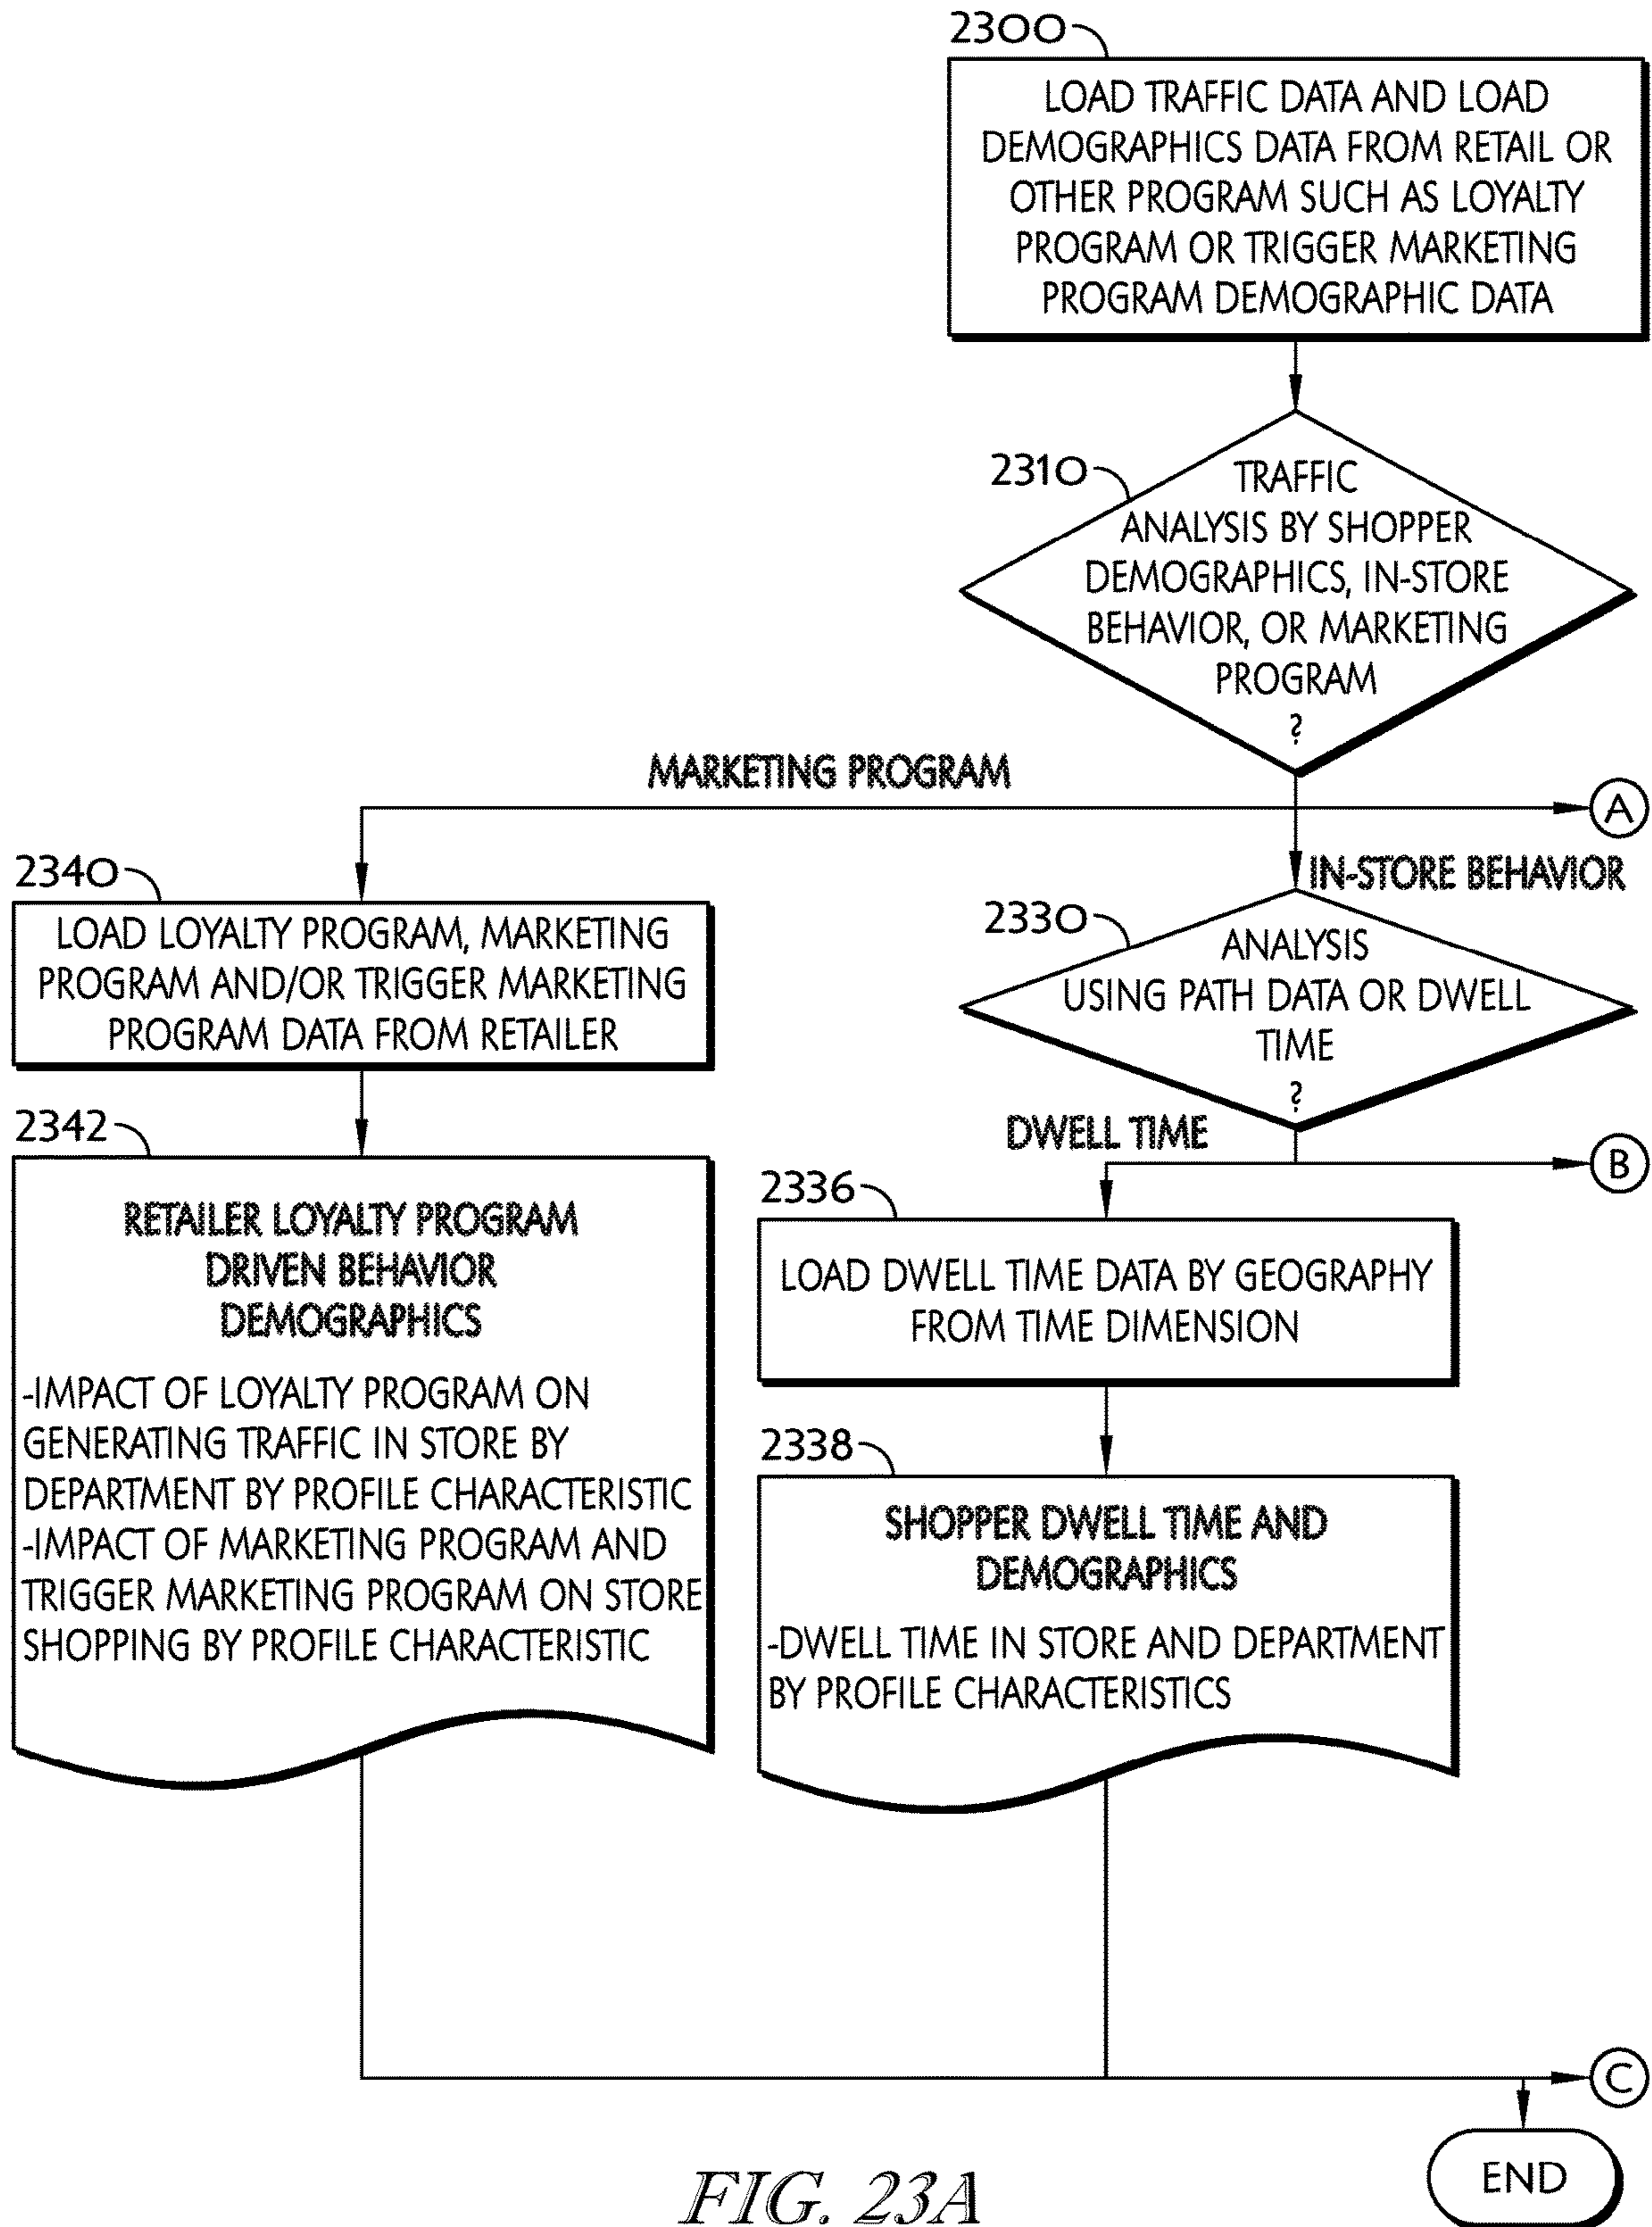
2300

LOAD TRAFFIC DATA AND LOAD DEMOGRAPHICS DATA FROM RETAIL OR OTHER PROGRAM SUCH AS LOYALTY PROGRAM OR TRIGGER MARKETING PROGRAM DEMOGRAPHIC DATA

2310

TRAFFIC ANALYSIS BY SHOPPER DEMOGRAPHICS, IN-STORE BEHAVIOR, OR MARKETING PROGRAM ?

MARKETING PROGRAM

A

IN-STORE BEHAVIOR

2340

LOAD LOYALTY PROGRAM, MARKETING PROGRAM AND/OR TRIGGER MARKETING PROGRAM DATA FROM RETAILER

2330

ANALYSIS USING PATH DATA OR DWELL TIME ?

2342

RETAILER LOYALTY PROGRAM DRIVEN BEHAVIOR DEMOGRAPHICS

-IMPACT OF LOYALTY PROGRAM ON GENERATING TRAFFIC IN STORE BY DEPARTMENT BY PROFILE CHARACTERISTIC
-IMPACT OF MARKETING PROGRAM AND TRIGGER MARKETING PROGRAM ON STORE SHOPPING BY PROFILE CHARACTERISTIC

DWELL TIME

B

2336

LOAD DWELL TIME DATA BY GEOGRAPHY FROM TIME DIMENSION

2338

SHOPPER DWELL TIME AND DEMOGRAPHICS

-DWELL TIME IN STORE AND DEPARTMENT BY PROFILE CHARACTERISTICS

C

END

FIG. 23A